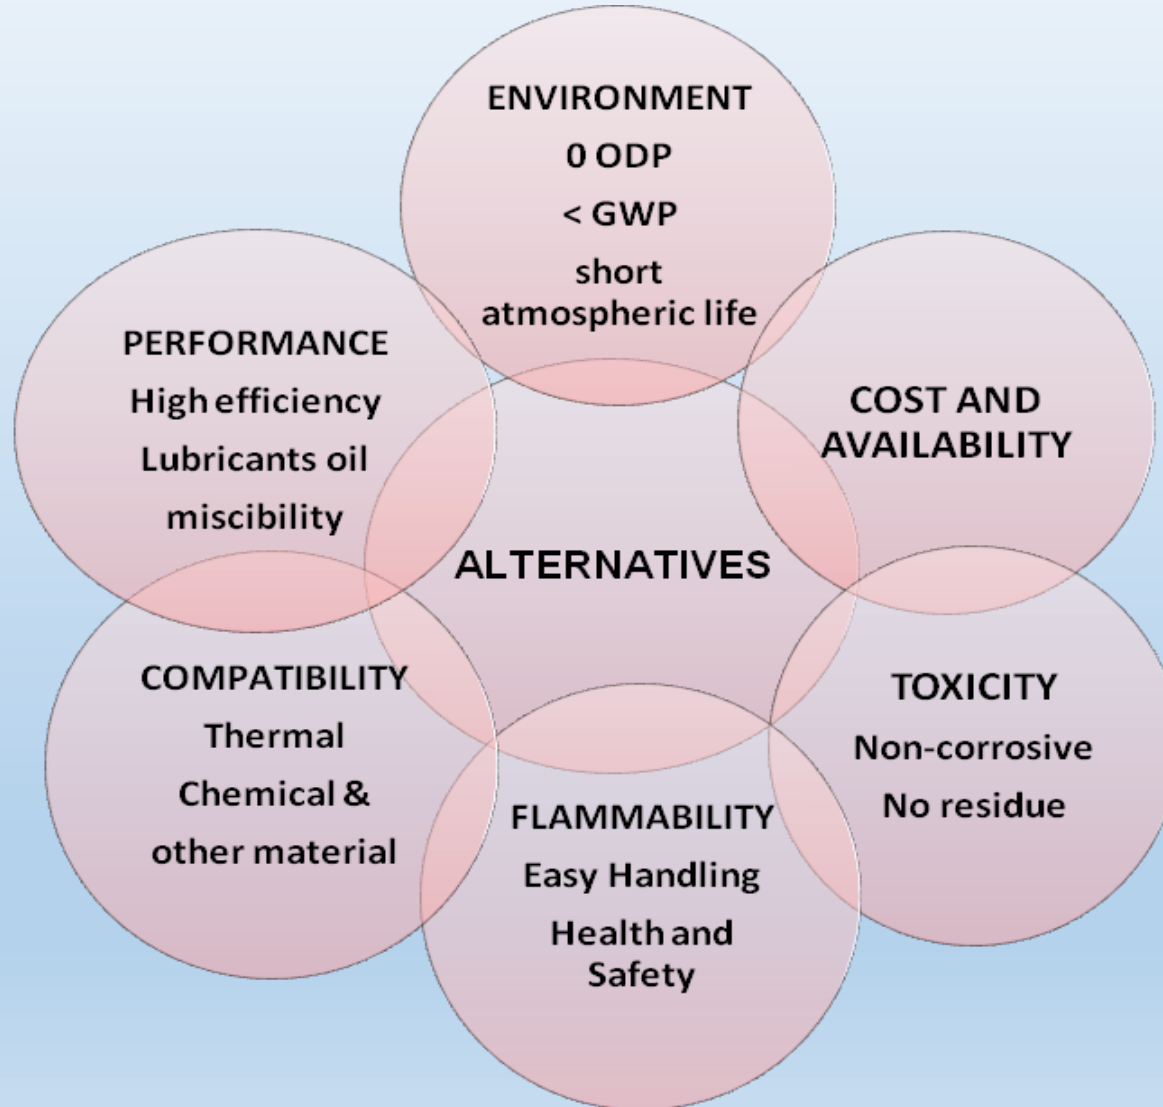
ENVIRONMENT
0 ODP
< GWP
short atmospheric life

PERFORMANCE
High efficiency
Lubricants oil miscibility

COST AND AVAILABILITY

ALTERNATIVES

COMPATIBILITY
Thermal
Chemical & other material

TOXICITY
Non-corrosive
No residue

FLAMMABILITY
Easy Handling
Health and Safety